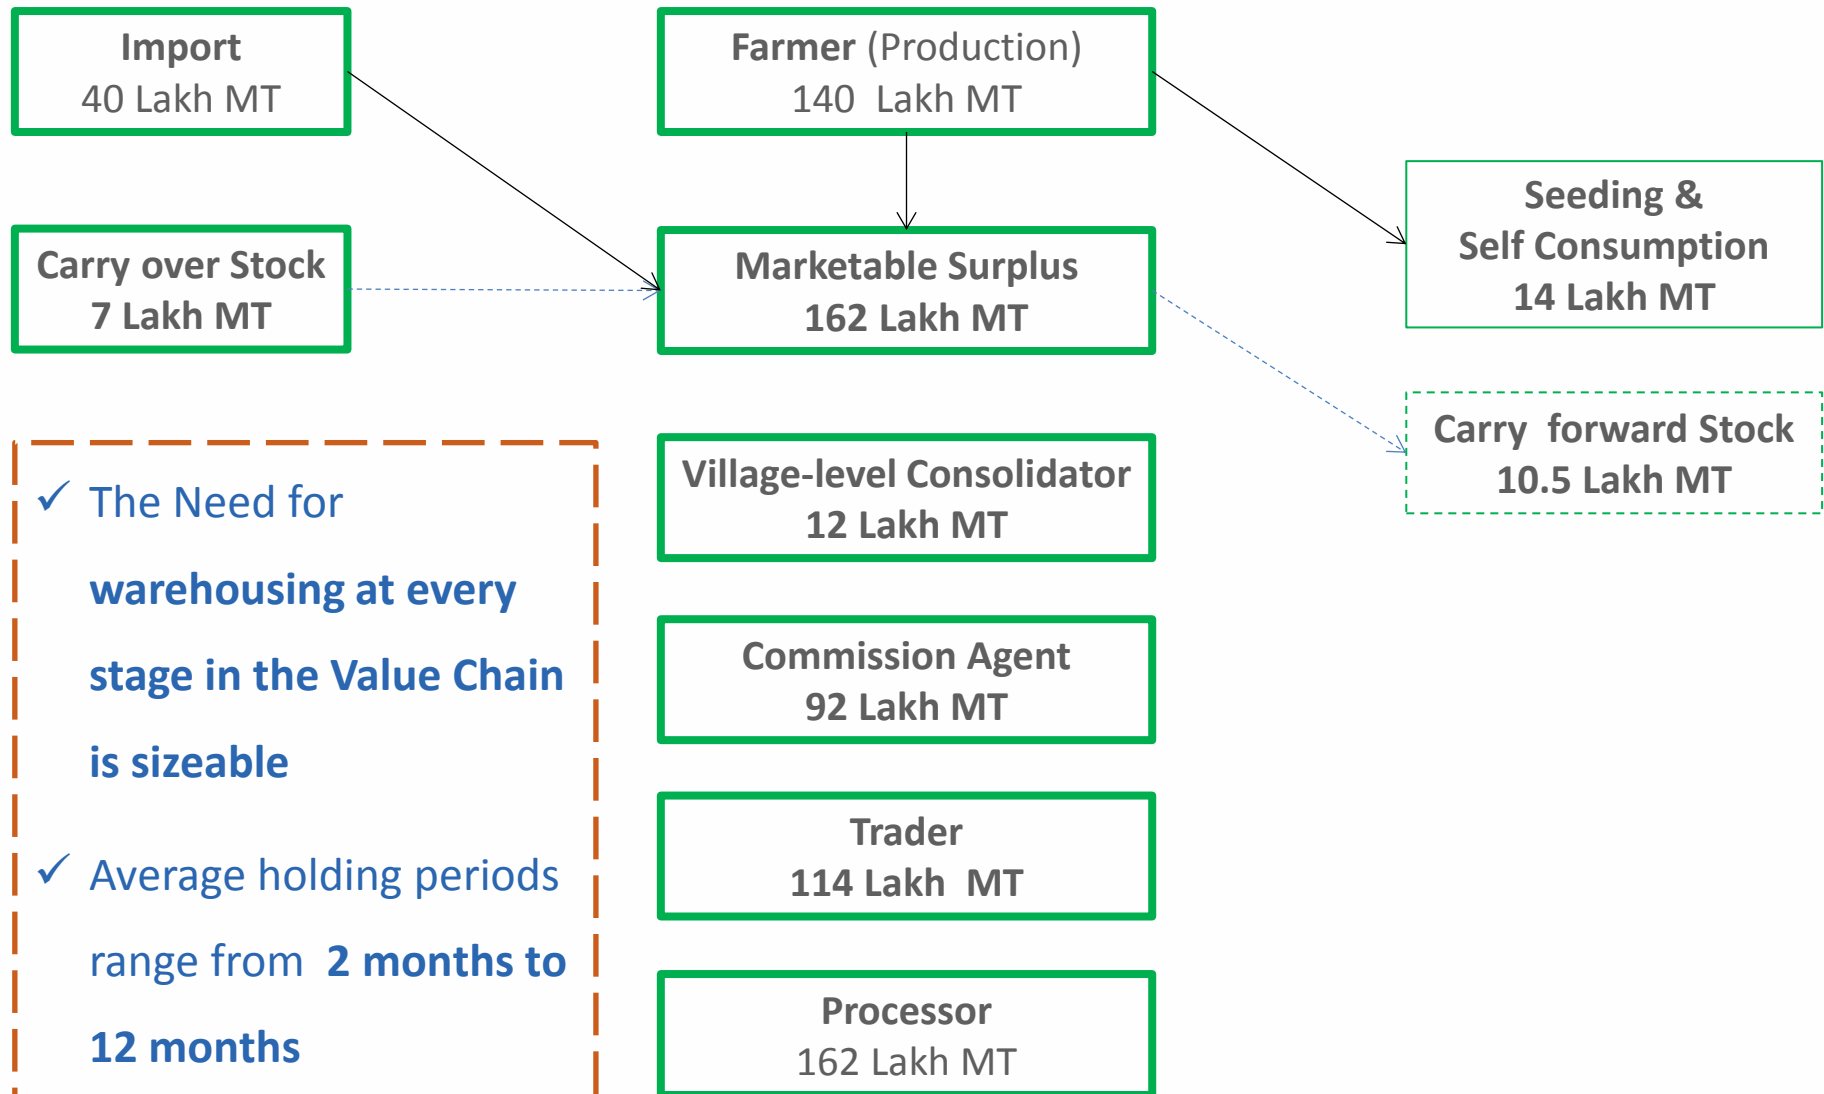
Import
40 Lakh MT

Farmer (Production)
140 Lakh MT

Carry over Stock
7 Lakh MT

Marketable Surplus
162 Lakh MT

Seeding & Self Consumption
14 Lakh MT

Carry forward Stock
10.5 Lakh MT

✓ The Need for warehousing at every stage in the Value Chain is sizeable

✓ Average holding periods range from 2 months to 12 months

Village-level Consolidator
12 Lakh MT

Commission Agent
92 Lakh MT

Trader
114 Lakh MT

Processor
162 Lakh MT